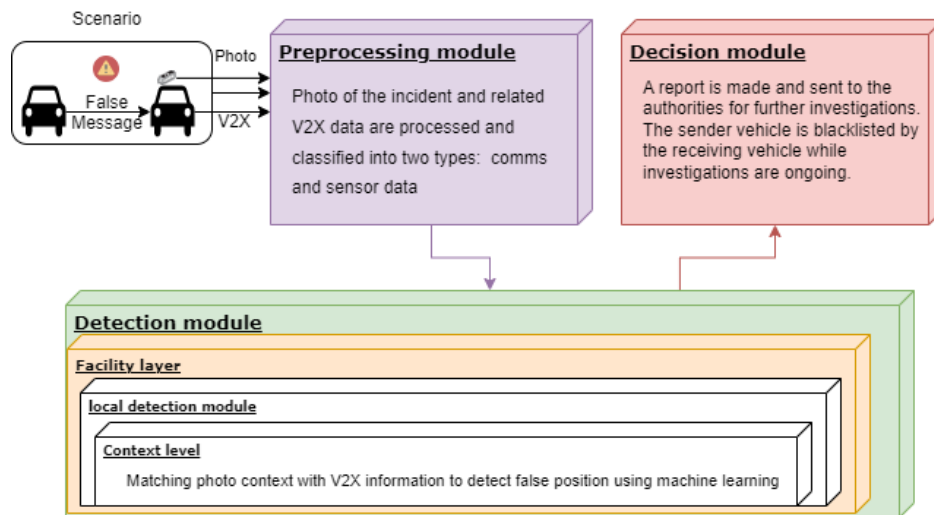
Scenario

False Message

Photo

V2X

Preprocessing module

Photo of the incident and related V2X data are processed and classified into two types: comms and sensor data

Decision module

A report is made and sent to the authorities for further investigations. The sender vehicle is blacklisted by the receiving vehicle while investigations are ongoing.

Detection module

Facility layer

local detection module

Context level

Matching photo context with V2X information to detect false position using machine learning